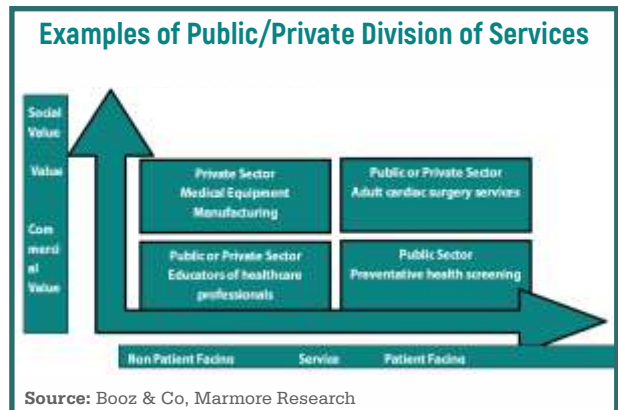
Examples of Public/Private Division of Services

Social Value

Value

Com merci al Value

Private Sector
Medical Equipment
Manufacturing

Public or Private Sector
Adult cardiac surgery services

Public or Private Sector
Educators of healthcare professionals

Public Sector
Preventative health screening

Non Patient Facing Service Patient Facing

Source: Booz & Co, Marmore Research